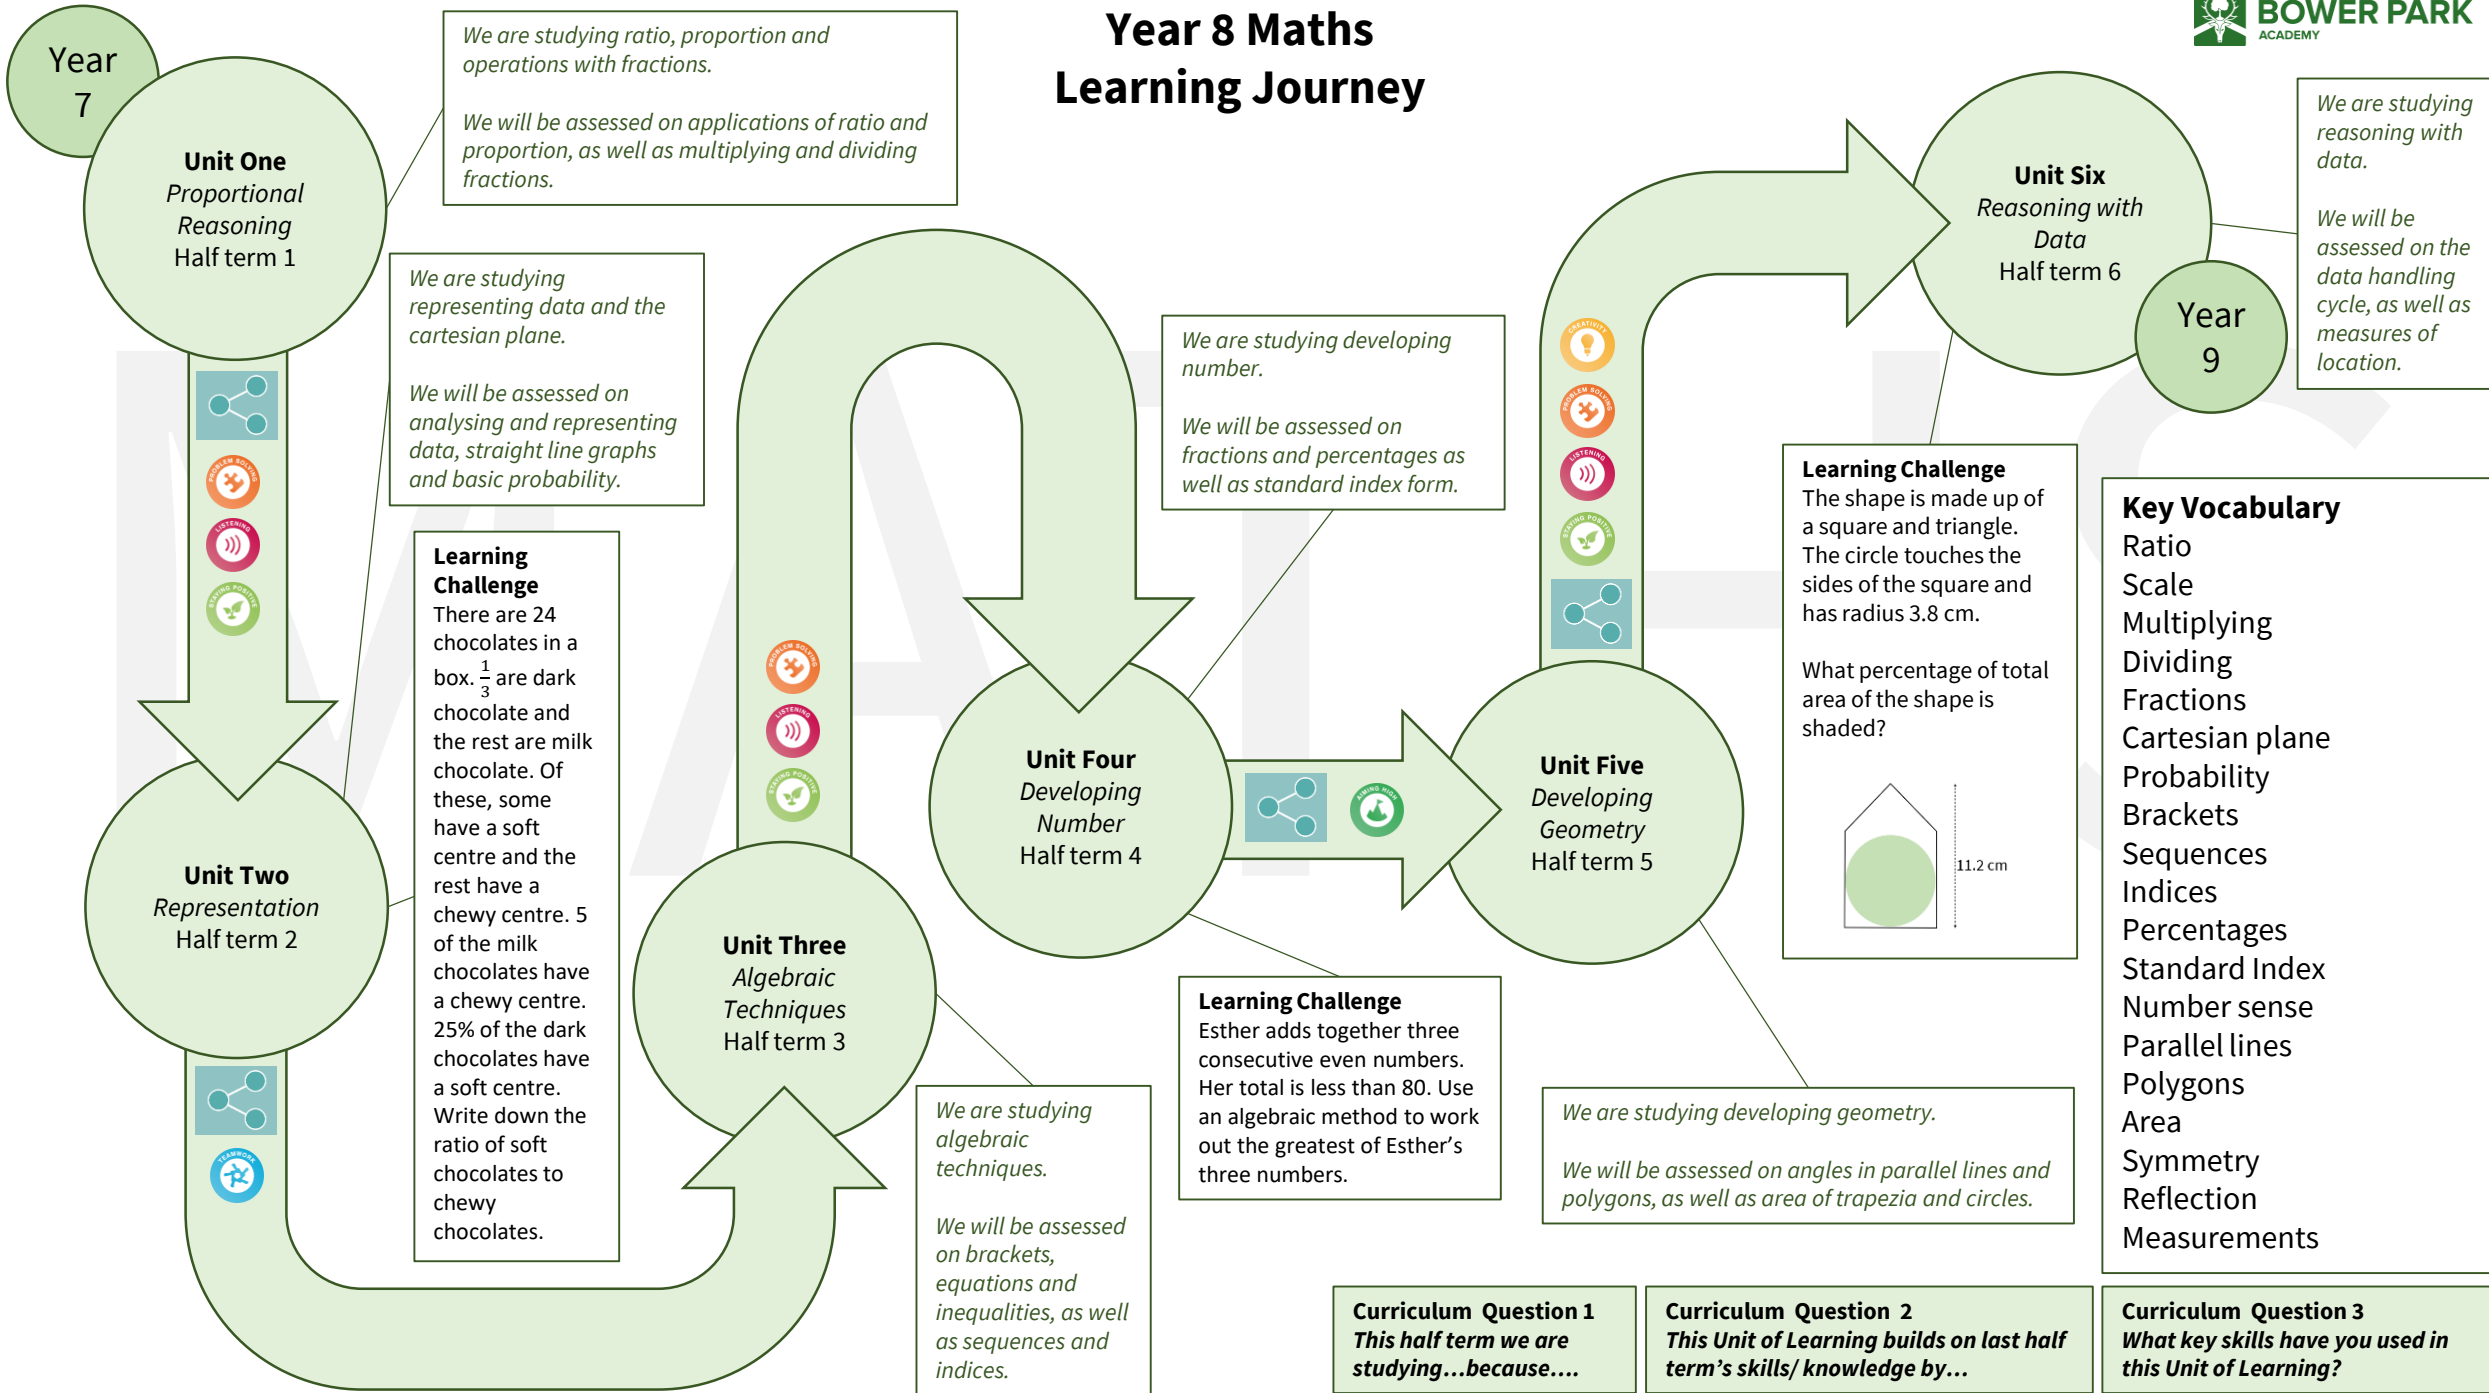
Year 8 Maths
Learning Journey

BOWER PARK
ACADEMY

Year 7

Unit One
Proportional Reasoning
Half term 1

We are studying ratio, proportion and operations with fractions.

We will be assessed on applications of ratio and proportion, as well as multiplying and dividing fractions.

We are studying representing data and the cartesian plane.

We will be assessed on analysing and representing data, straight line graphs and basic probability.

Learning Challenge
There are 24 chocolates in a box. $\frac{1}{3}$ are dark chocolate and the rest are milk chocolate. Of these, some have a soft centre and the rest have a chewy centre. 5 of the milk chocolates have a chewy centre. 25% of the dark chocolates have a soft centre. Write down the ratio of soft chocolates to chewy chocolates.

Unit Two
Representation
Half term 2

Unit Three
Algebraic Techniques
Half term 3

We are studying algebraic techniques.

We will be assessed on brackets, equations and inequalities, as well as sequences and indices.

Unit Four
Developing Number
Half term 4

We are studying developing number.

We will be assessed on fractions and percentages as well as standard index form.

Learning Challenge
Esther adds together three consecutive even numbers. Her total is less than 80. Use an algebraic method to work out the greatest of Esther's three numbers.

Unit Five
Developing Geometry
Half term 5

We are studying developing geometry.

We will be assessed on angles in parallel lines and polygons, as well as area of trapezia and circles.

Learning Challenge
The shape is made up of a square and triangle. The circle touches the sides of the square and has radius 3.8 cm.

What percentage of total area of the shape is shaded?

11.2 cm

Unit Six
Reasoning with Data
Half term 6

Year 9

We are studying reasoning with data.

We will be assessed on the data handling cycle, as well as measures of location.

Key Vocabulary
Ratio
Scale
Multiplying
Dividing
Fractions
Cartesian plane
Probability
Brackets
Sequences
Indices
Percentages
Standard Index
Number sense
Parallel lines
Polygons
Area
Symmetry
Reflection
Measurements

Curriculum Question 1
This half term we are studying…because….

Curriculum Question 2
This Unit of Learning builds on last half term's skills/ knowledge by…

Curriculum Question 3
What key skills have you used in this Unit of Learning?